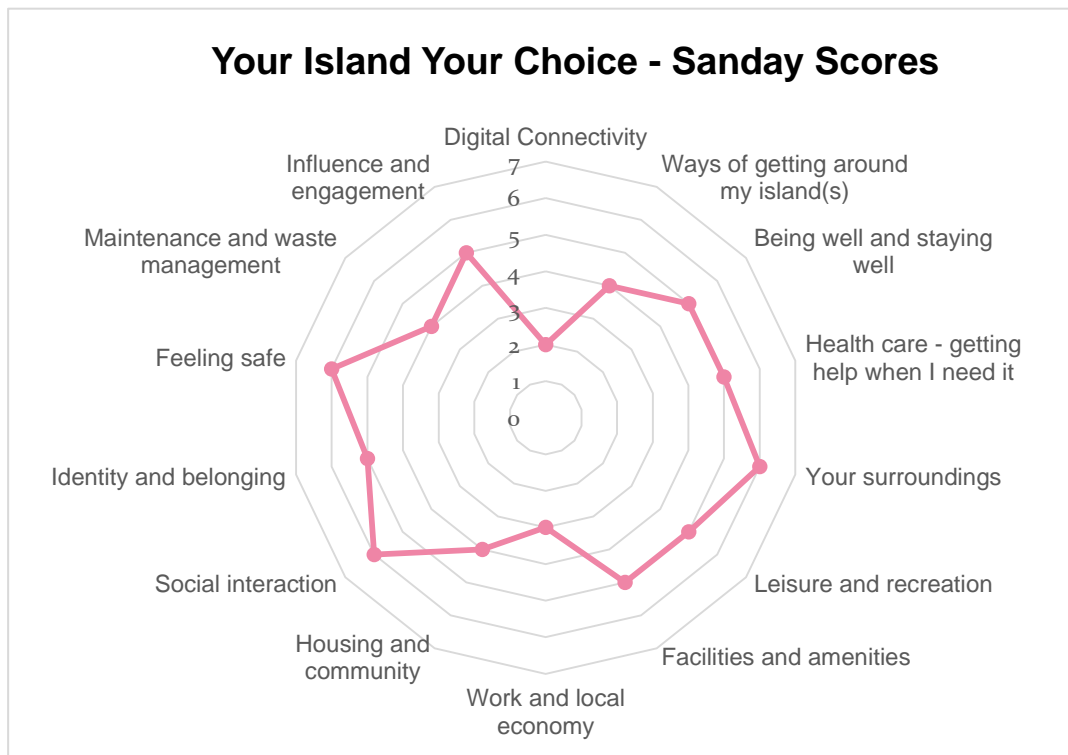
Your Island Your Choice - Sanday Scores

Digital Connectivity

Ways of getting around my island(s)

Being well and staying well

Health care - getting help when I need it

Your surroundings

Leisure and recreation

Facilities and amenities

Work and local economy

Housing and community

Social interaction

Identity and belonging

Feeling safe

Maintenance and waste management

Influence and engagement

7
6
5
4
3
2
1
0